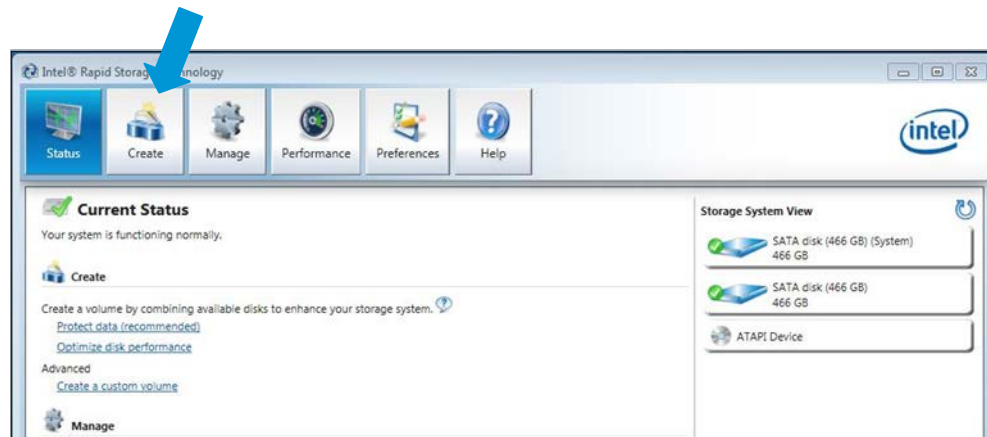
Intel® Rapid Storag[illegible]nology

Status
Create
Manage
Performance
Preferences
Help

intel

Current Status
Your system is functioning normally.

Create

Create a volume by combining available disks to enhance your storage system.
Protect data (recommended)
Optimize disk performance

Advanced
Create a custom volume

Manage

Storage System View

SATA disk (466 GB) (System)
466 GB

SATA disk (466 GB)
466 GB

ATAPI Device